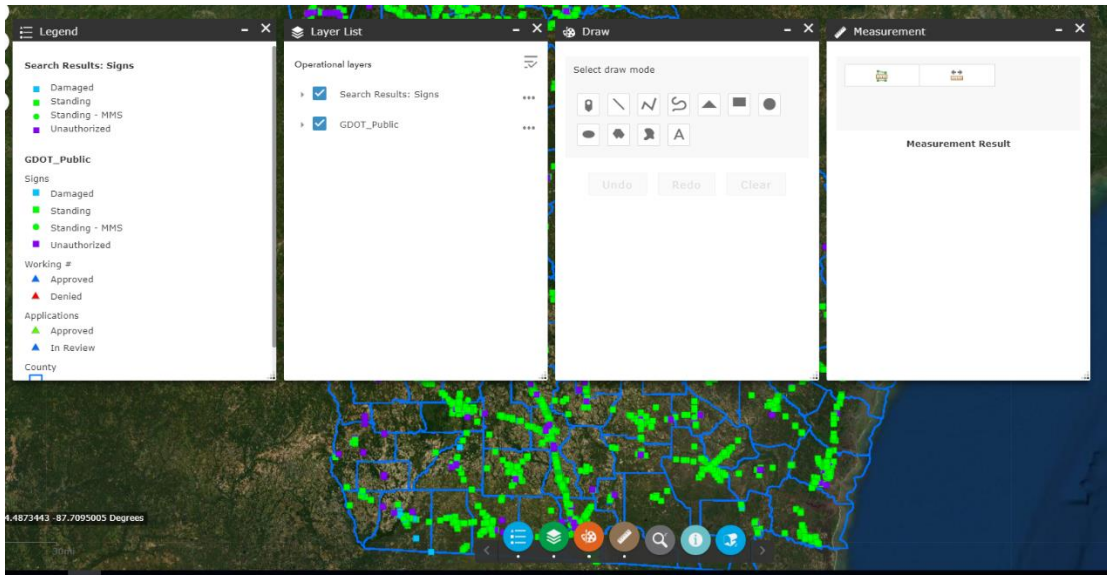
Legend

Search Results: Signs
Damaged
Standing
Standing - MMS
Unauthorized

GDOT_Public
Signs
Damaged
Standing
Standing - MMS
Unauthorized
Working #
Approved
Denied
Applications
Approved
In Review
County

Layer List

Operational layers
Search Results: Signs
GDOT_Public

Draw

Select draw mode
A
Undo Redo Clear

Measurement

Measurement Result

4.4873443 -87.7095005 Degrees
30mi